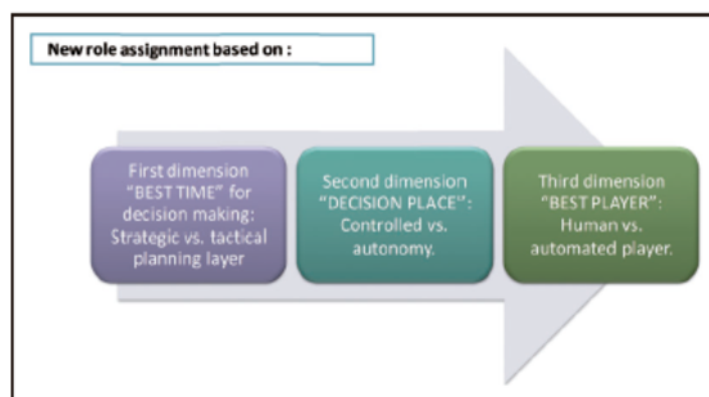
New role assignment based on :

First dimension "BEST TIME" for decision making: Strategic vs. tactical planning layer

Second dimension "DECISION PLACE": Controlled vs. autonomy.

Third dimension "BEST PLAYER": Human vs. automated player.